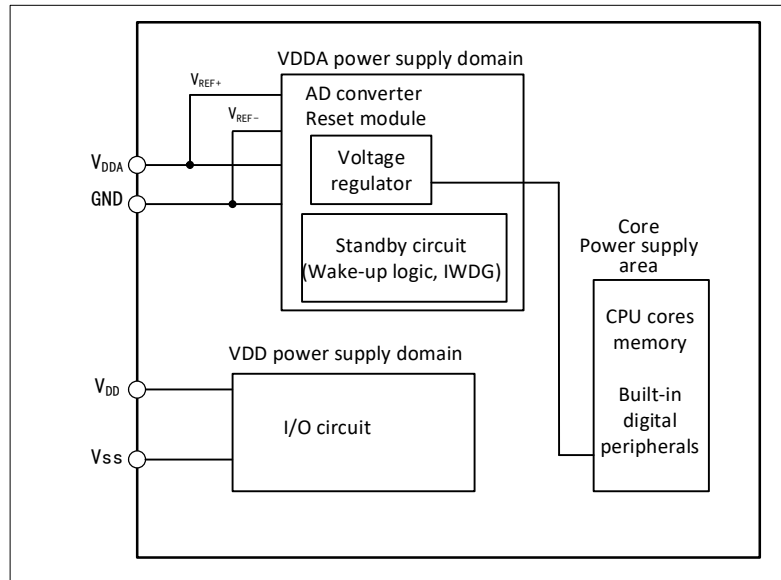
VDDA power supply domain

$V_{REF+}$

$V_{REF-}$

AD converter
Reset module

Voltage regulator

$V_{DDA}$

GND

Standby circuit
(Wake-up logic, IWDG)

Core
Power supply area

CPU cores
memory

Built-in digital peripherals

VDD power supply domain

$V_{DD}$

I/O circuit

Vss